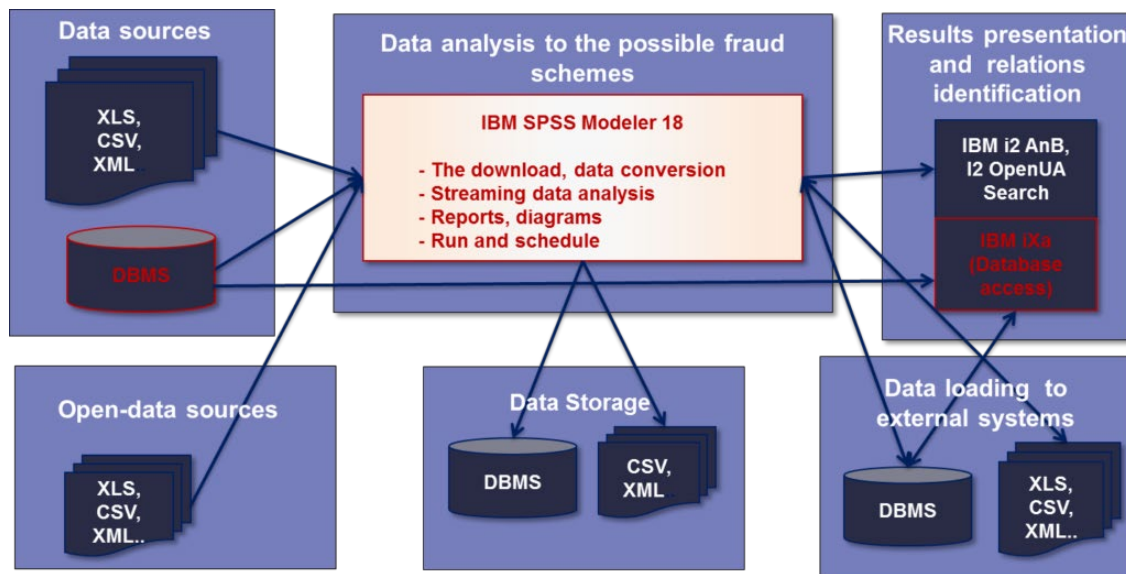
Data sources

XLS,
CSV,
XML

DBMS

Data analysis to the possible fraud schemes

IBM SPSS Modeler 18

- The download, data conversion
- Streaming data analysis
- Reports, diagrams
- Run and schedule

Results presentation and relations identification

IBM i2 AnB,
I2 OpenUA
Search

IBM iXa
(Database
access)

Open-data sources

XLS,
CSV,
XML..

Data Storage

DBMS

CSV,
XML

Data loading to external systems

DBMS

XLS,
CSV,
XML..